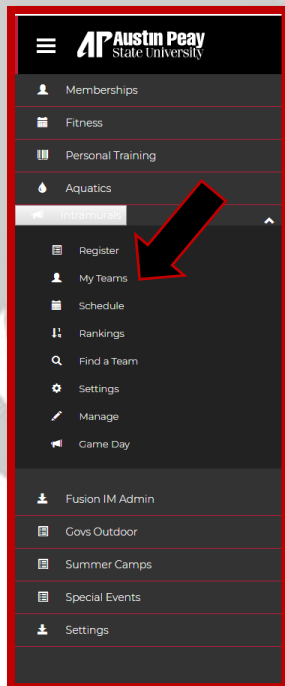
AP Austin Peay State University

Memberships
Fitness
Personal Training
Aquatics
Intramurals
Register
My Teams
Schedule
Rankings
Find a Team
Settings
Manage
Game Day
Fusion IM Admin
Govs Outdoor
Summer Camps
Special Events
Settings